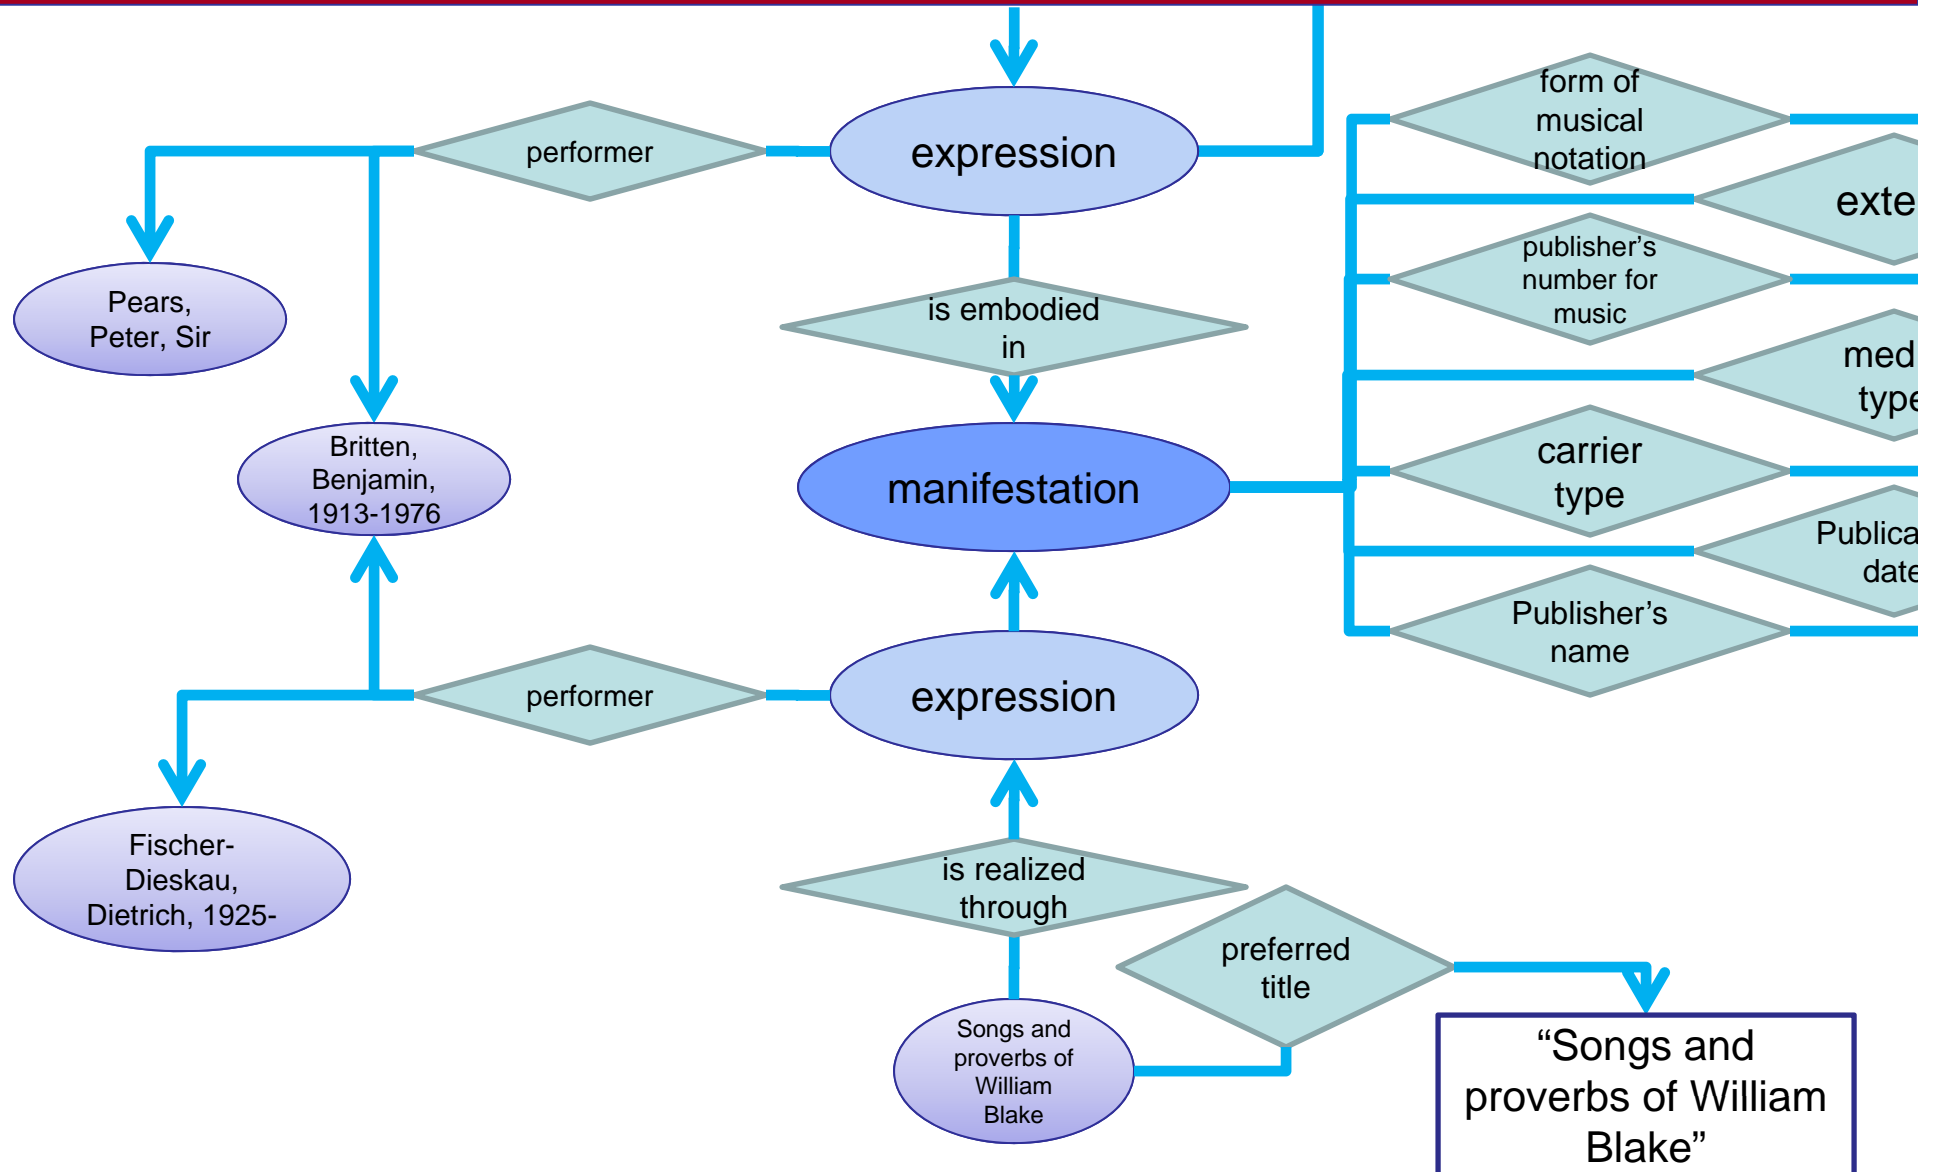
performer

expression

form of musical notation

exte

publisher's number for music

Pears, Peter, Sir

is embodied in

med type

Britten, Benjamin, 1913-1976

manifestation

carrier type

Publica date

Publisher's name

performer

expression

Fischer-Dieskau, Dietrich, 1925-

is realized through

preferred title

Songs and proverbs of William Blake

"Songs and proverbs of William Blake"